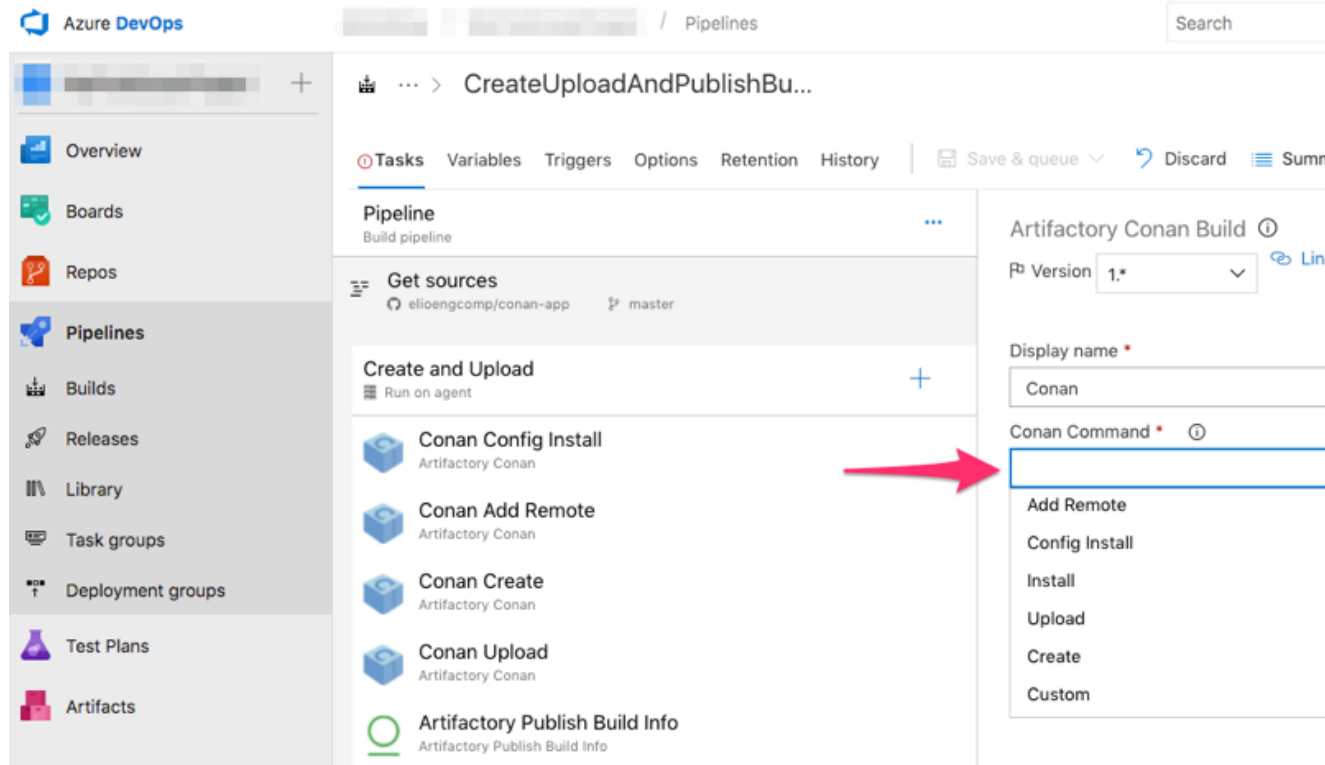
Azure DevOps

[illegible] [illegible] / Pipelines

Search

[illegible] +

Overview

Boards

Repos

Pipelines

Builds

Releases

Library

Task groups

Deployment groups

Test Plans

Artifacts

··· > CreateUploadAndPublishBu...

Tasks Variables Triggers Options Retention History

Save & queue

Discard

Summ

Pipeline
Build pipeline

···

Get sources
elioengcomp/conan-app master

Create and Upload
Run on agent

+

Conan Config Install
Artifactory Conan

Conan Add Remote
Artifactory Conan

Conan Create
Artifactory Conan

Conan Upload
Artifactory Conan

Artifactory Publish Build Info
Artifactory Publish Build Info

Artifactory Conan Build

Lin

Version 1.*

Display name *

Conan

Conan Command *

Add Remote

Config Install

Install

Upload

Create

Custom